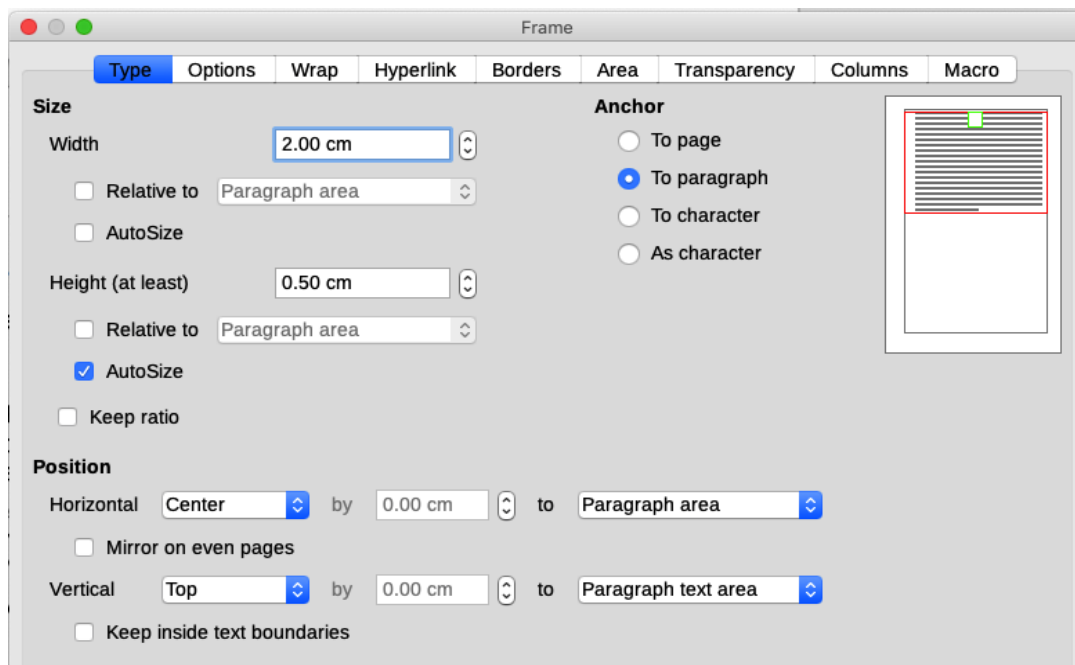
Frame

Type | Options | Wrap | Hyperlink | Borders | Area | Transparency | Columns | Macro

Size

Width 2.00 cm

Relative to Paragraph area

AutoSize

Height (at least) 0.50 cm

Relative to Paragraph area

AutoSize

Keep ratio

Anchor

To page

To paragraph

To character

As character

Position

Horizontal Center by 0.00 cm to Paragraph area

Mirror on even pages

Vertical Top by 0.00 cm to Paragraph text area

Keep inside text boundaries